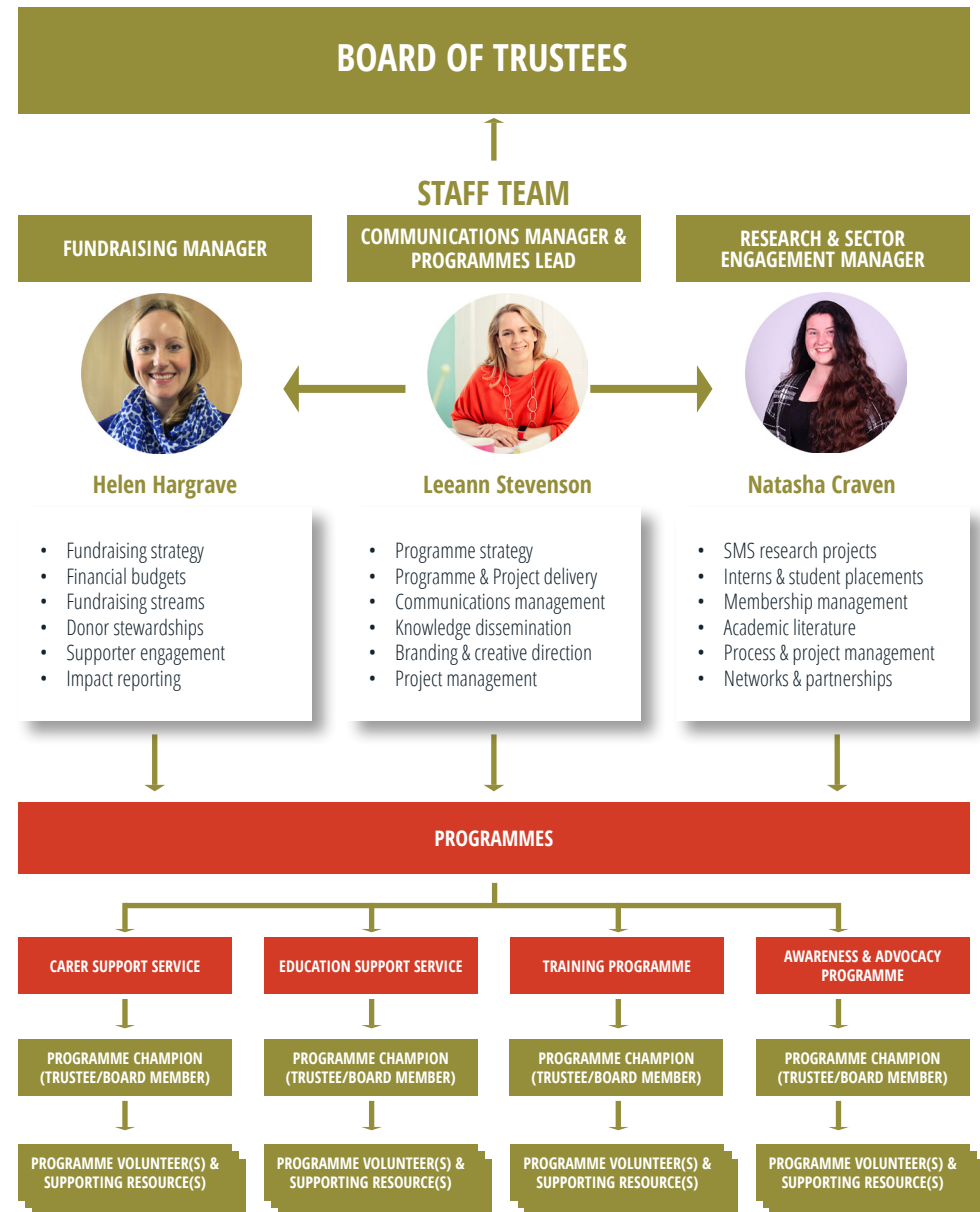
BOARD OF TRUSTEES

STAFF TEAM

FUNDRAISING MANAGER

COMMUNICATIONS MANAGER & PROGRAMMES LEAD

RESEARCH & SECTOR ENGAGEMENT MANAGER

Helen Hargrave

Leeann Stevenson

Natasha Craven

- Fundraising strategy
- Financial budgets
- Fundraising streams
- Donor stewardships
- Supporter engagement
- Impact reporting

- Programme strategy
- Programme & Project delivery
- Communications management
- Knowledge dissemination
- Branding & creative direction
- Project management

- SMS research projects
- Interns & student placements
- Membership management
- Academic literature
- Process & project management
- Networks & partnerships

PROGRAMMES

CARER SUPPORT SERVICE

EDUCATION SUPPORT SERVICE

TRAINING PROGRAMME

AWARENESS & ADVOCACY PROGRAMME

PROGRAMME CHAMPION (TRUSTEE/BOARD MEMBER)

PROGRAMME CHAMPION (TRUSTEE/BOARD MEMBER)

PROGRAMME CHAMPION (TRUSTEE/BOARD MEMBER)

PROGRAMME CHAMPION (TRUSTEE/BOARD MEMBER)

PROGRAMME VOLUNTEER(S) & SUPPORTING RESOURCE(S)

PROGRAMME VOLUNTEER(S) & SUPPORTING RESOURCE(S)

PROGRAMME VOLUNTEER(S) & SUPPORTING RESOURCE(S)

PROGRAMME VOLUNTEER(S) & SUPPORTING RESOURCE(S)